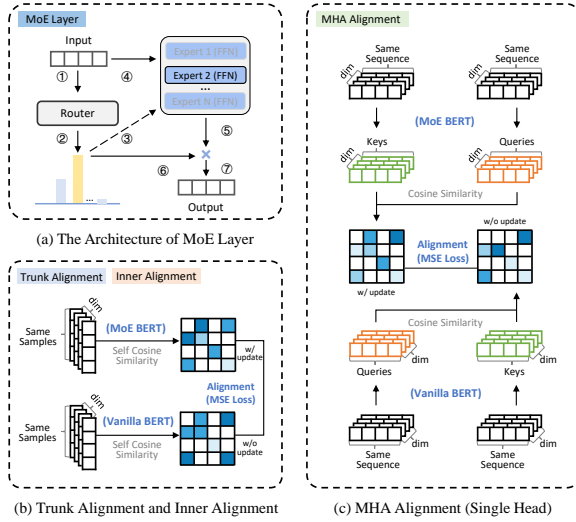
MoE Layer

Input

①

④

Expert 1 (FFN)

Expert 2 (FFN)

...

Expert N (FFN)

Router

②

③

⑤

⑥

⑦

...

Output

(a) The Architecture of MoE Layer

Trunk Alignment

Inner Alignment

dim

Same Samples

(MoE BERT)

Self Cosine Similarity

w/ update

Alignment (MSE Loss)

dim

Same Samples

(Vanilla BERT)

Self Cosine Similarity

w/o update

(b) Trunk Alignment and Inner Alignment

MHA Alignment

Same Sequence

dim

Same Sequence

(MoE BERT)

Keys

Queries

Cosine Similarity

w/o update

Alignment (MSE Loss)

w/ update

Cosine Similarity

dim

Queries

Keys

dim

(Vanilla BERT)

dim

Same Sequence

Same Sequence

(c) MHA Alignment (Single Head)